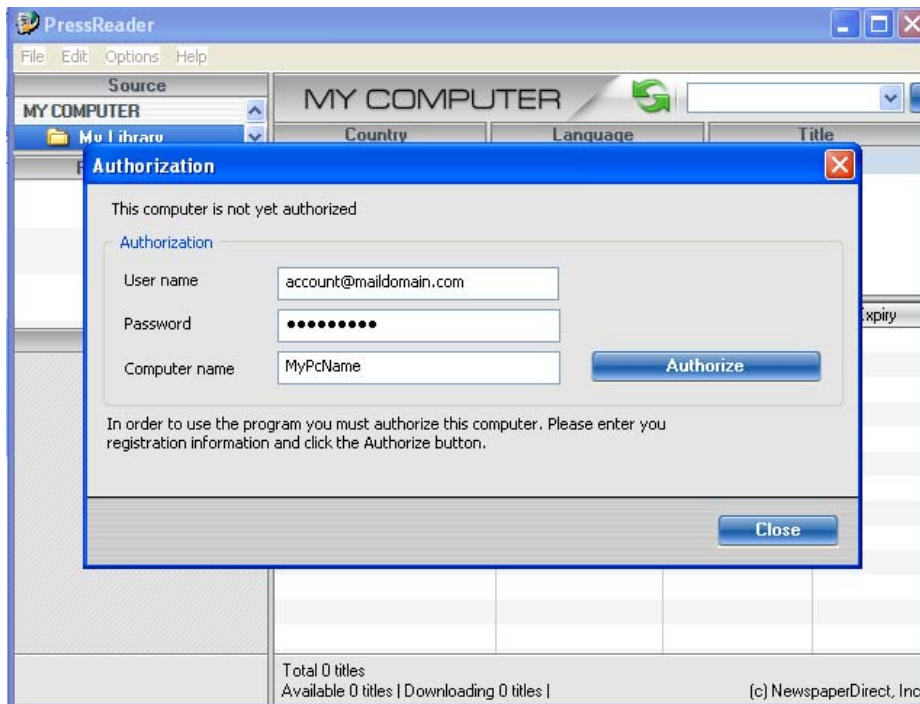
PressReader

File Edit Options Help

Source

MY COMPUTER

My Library

MY COMPUTER

Country

Language

Title

Authorization

This computer is not yet authorized

Authorization

User name account@maildomain.com

Password •••••••••

Computer name MyPcName

Authorize

In order to use the program you must authorize this computer. Please enter you registration information and click the Authorize button.

Close

xpiry

Total 0 titles

Available 0 titles | Downloading 0 titles |

(c) NewspaperDirect, Inc